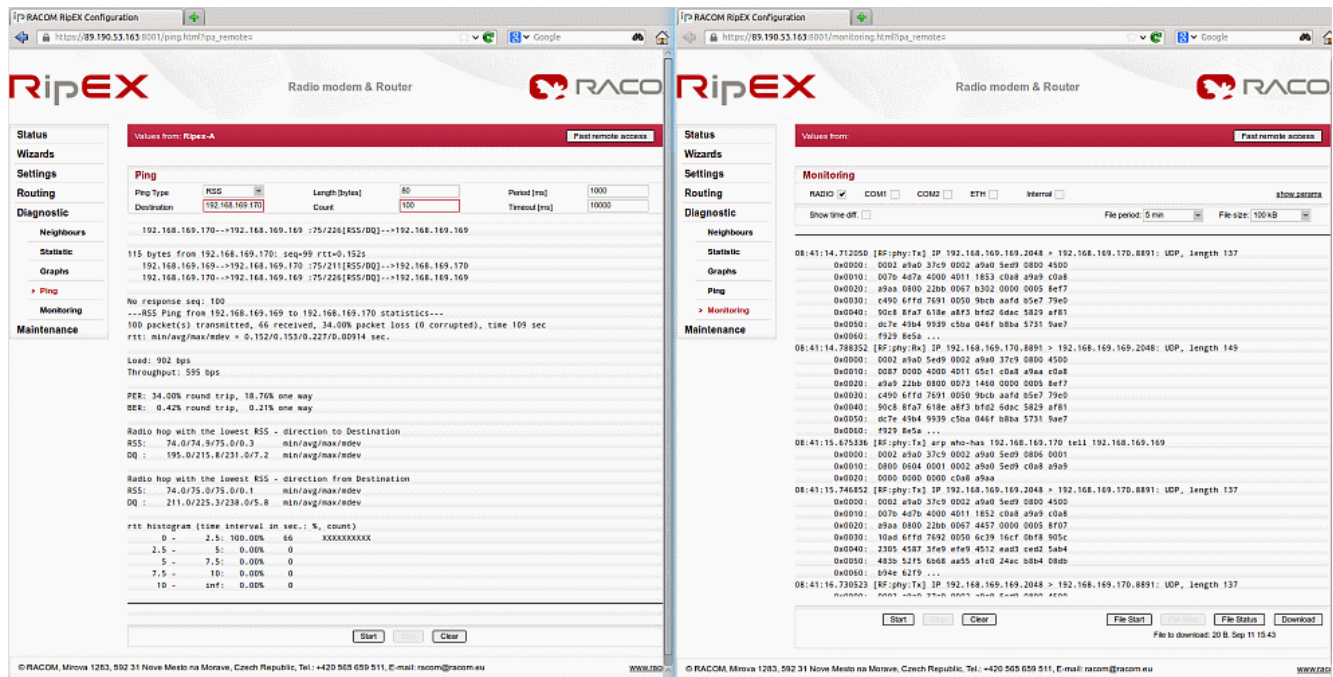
RACOM RipEX Configuration
https://89.190.53.163:8001/ping.html?pa_remote=
Google

RipEX
Radio modem & Router
RACO

Status
Wizards
Settings
Routing
Diagnostic
Neighbours
Statistic
Graphs
» Ping
Monitoring
Maintenance

Values from: Ripex-A
Fast remote access

Ping
Ping Type RSS
Length [bytes] 80
Period [ms] 1000
Destination 192.168.169.170
Count 100
Timeout [ms] 10000

192.168.169.170-->192.168.169.169 :75/226[RSS/DQ]-->192.168.169.169

115 bytes from 192.168.169.170: seq=99 rtt=0.152s
192.168.169.169-->192.168.169.170 :75/211[RSS/DQ]-->192.168.169.170
192.168.169.170-->192.168.169.169 :75/226[RSS/DQ]-->192.168.169.169

No response seq: 100
---RSS Ping from 192.168.169.169 to 192.168.169.170 statistics---
100 packet(s) transmitted, 66 received, 34.00% packet loss (0 corrupted), time 109 sec
rtt: min/avg/max/mdev = 0.152/0.153/0.227/0.00914 sec.

Load: 902 bps
Throughput: 595 bps

PER: 34.00% round trip, 18.76% one way
BER: 0.42% round trip, 0.21% one way

Radio hop with the lowest RSS - direction to Destination
RSS: 74.0/74.9/75.0/0.3 min/avg/max/mdev
DQ : 195.0/215.8/231.0/7.2 min/avg/max/mdev

Radio hop with the lowest RSS - direction from Destination
RSS: 74.0/75.0/75.0/0.1 min/avg/max/mdev
DQ : 211.0/225.3/238.0/5.8 min/avg/max/mdev

rtt histogram (time interval in sec.: %, count)
0 - 2.5: 100.00% 66 XXXXXXXXXX
2.5 - 5: 0.00% 0
5 - 7.5: 0.00% 0
7.5 - 10: 0.00% 0
10 - inf: 0.00% 0

Start Stop Clear

© RACOM, Mirova 1283, 592 31 Nove Mesto na Morave, Czech Republic, Tel.: +420 565 659 511, E-mail: racom@racom.eu www.rac

RACOM RipEX Configuration
https://89.190.53.163:8001/monitoring.html?pa_remote=
Google

RipEX
Radio modem & Router
RACO

Status
Wizards
Settings
Routing
Diagnostic
Neighbours
Statistic
Graphs
Ping
» Monitoring
Maintenance

Values from:
Fast remote access

Monitoring
RADIO COM1 COM2 ETH Internal show params
Show time diff.
File period: 5 min
File size: 100 kB

08:41:14.712050 [RF:phy:Tx] IP 192.168.169.169.2048 > 192.168.169.170.8891: UDP, length 137
0x0000: 0002 a9a0 37c9 0002 a9a0 5ed9 0800 4500
0x0010: 007b 4d7a 4000 4011 1853 c0a8 a9a9 c0a8
0x0020: a9aa 0800 22bb 0067 b302 0000 0005 8ef7
0x0030: c490 6ffd 7691 0050 9bcb aafd b5e7 79e0
0x0040: 90c8 8fa7 618e a8f3 bfd2 6dac 5829 af81
0x0050: dc7e 49b4 9939 c5ba 046f b8ba 5731 9ae7
0x0060: f929 8e5a ...
08:41:14.788352 [RF:phy:Rx] IP 192.168.169.170.8891 > 192.168.169.169.2048: UDP, length 149
0x0000: 0002 a9a0 5ed9 0002 a9a0 37c9 0800 4500
0x0010: 0087 0000 4000 4011 65c1 c0a8 a9aa c0a8
0x0020: a9a9 22bb 0800 0073 1460 0000 0005 8ef7
0x0030: c490 6ffd 7691 0050 9bcb aafd b5e7 79e0
0x0040: 90c8 8fa7 618e a8f3 bfd2 6dac 5829 af81
0x0050: dc7e 49b4 9939 c5ba 046f b8ba 5731 9ae7
0x0060: f929 8e5a ...
08:41:15.675336 [RF:phy:Tx] arp who-has 192.168.169.170 tell 192.168.169.169
0x0000: 0002 a9a0 37c9 0002 a9a0 5ed9 0806 0001
0x0010: 0800 0604 0001 0002 a9a0 5ed9 c0a8 a9a9
0x0020: 0000 0000 0000 c0a8 a9aa
08:41:15.746852 [RF:phy:Tx] IP 192.168.169.169.2048 > 192.168.169.170.8891: UDP, length 137
0x0000: 0002 a9a0 37c9 0002 a9a0 5ed9 0800 4500
0x0010: 007b 4d7b 4000 4011 1852 c0a8 a9a9 c0a8
0x0020: a9aa 0800 22bb 0067 4457 0000 0005 8f07
0x0030: 10ad 6ffd 7692 0050 6c39 16cf 0bf8 905c
0x0040: 2305 4587 3fe9 efe9 4512 ead3 ced2 5ab4
0x0050: 483b 52f5 6b68 aa55 a1c0 24ac b8b4 08db
0x0060: b94e 62f9 ...
08:41:16.730523 [RF:phy:Tx] IP 192.168.169.169.2048 > 192.168.169.170.8891: UDP, length 137

Start Stop Clear
File Start File Stop File Status Download
File to download: 20 B, Sep 11 15:43

© RACOM, Mirova 1283, 592 31 Nove Mesto na Morave, Czech Republic, Tel.: +420 565 659 511, E-mail: racom@racom.eu www.rac